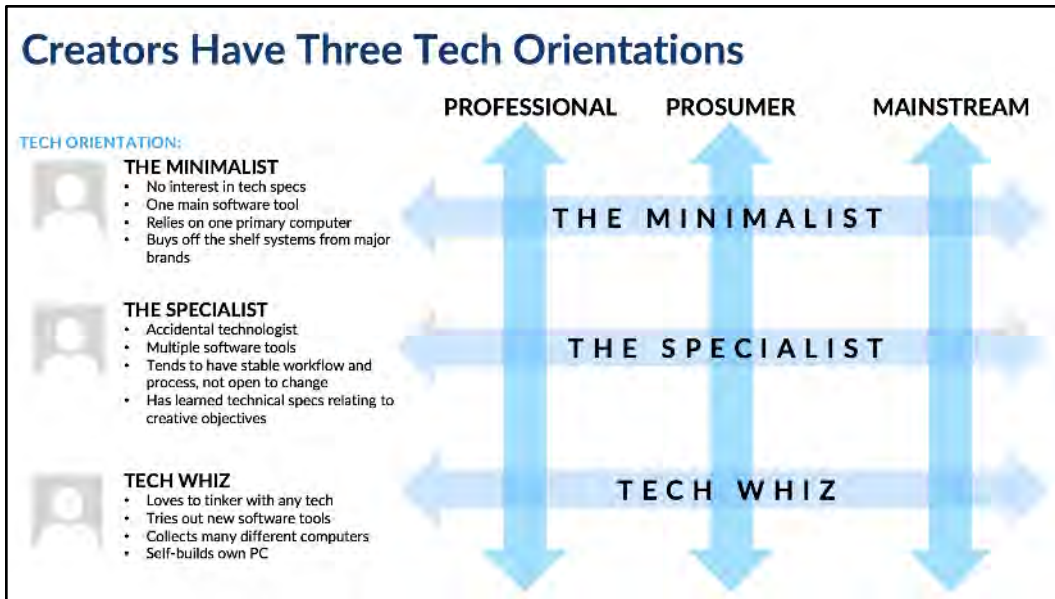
Creators Have Three Tech Orientations

TECH ORIENTATION:

THE MINIMALIST
- No interest in tech specs
- One main software tool
- Relies on one primary computer
- Buys off the shelf systems from major brands

THE SPECIALIST
- Accidental technologist
- Multiple software tools
- Tends to have stable workflow and process, not open to change
- Has learned technical specs relating to creative objectives

TECH WHIZ
- Loves to tinker with any tech
- Tries out new software tools
- Collects many different computers
- Self-builds own PC

PROFESSIONAL PROSUMER MAINSTREAM

THE MINIMALIST

THE SPECIALIST

TECH WHIZ